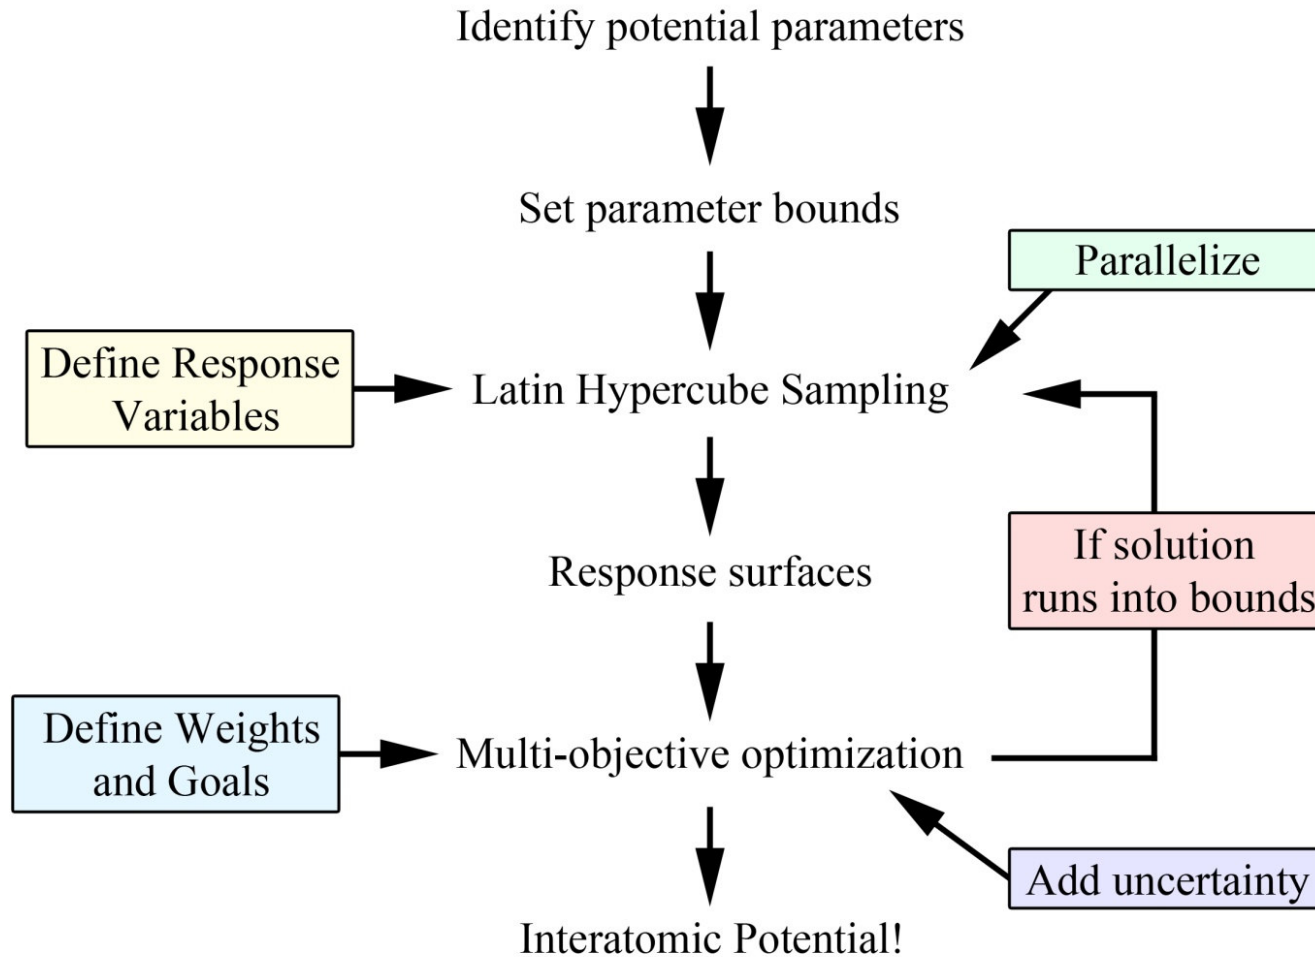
Identify potential parameters

Set parameter bounds

Parallelize

Define Response Variables

Latin Hypercube Sampling

Response surfaces

If solution runs into bounds

Define Weights and Goals

Multi-objective optimization

Add uncertainty

Interatomic Potential!